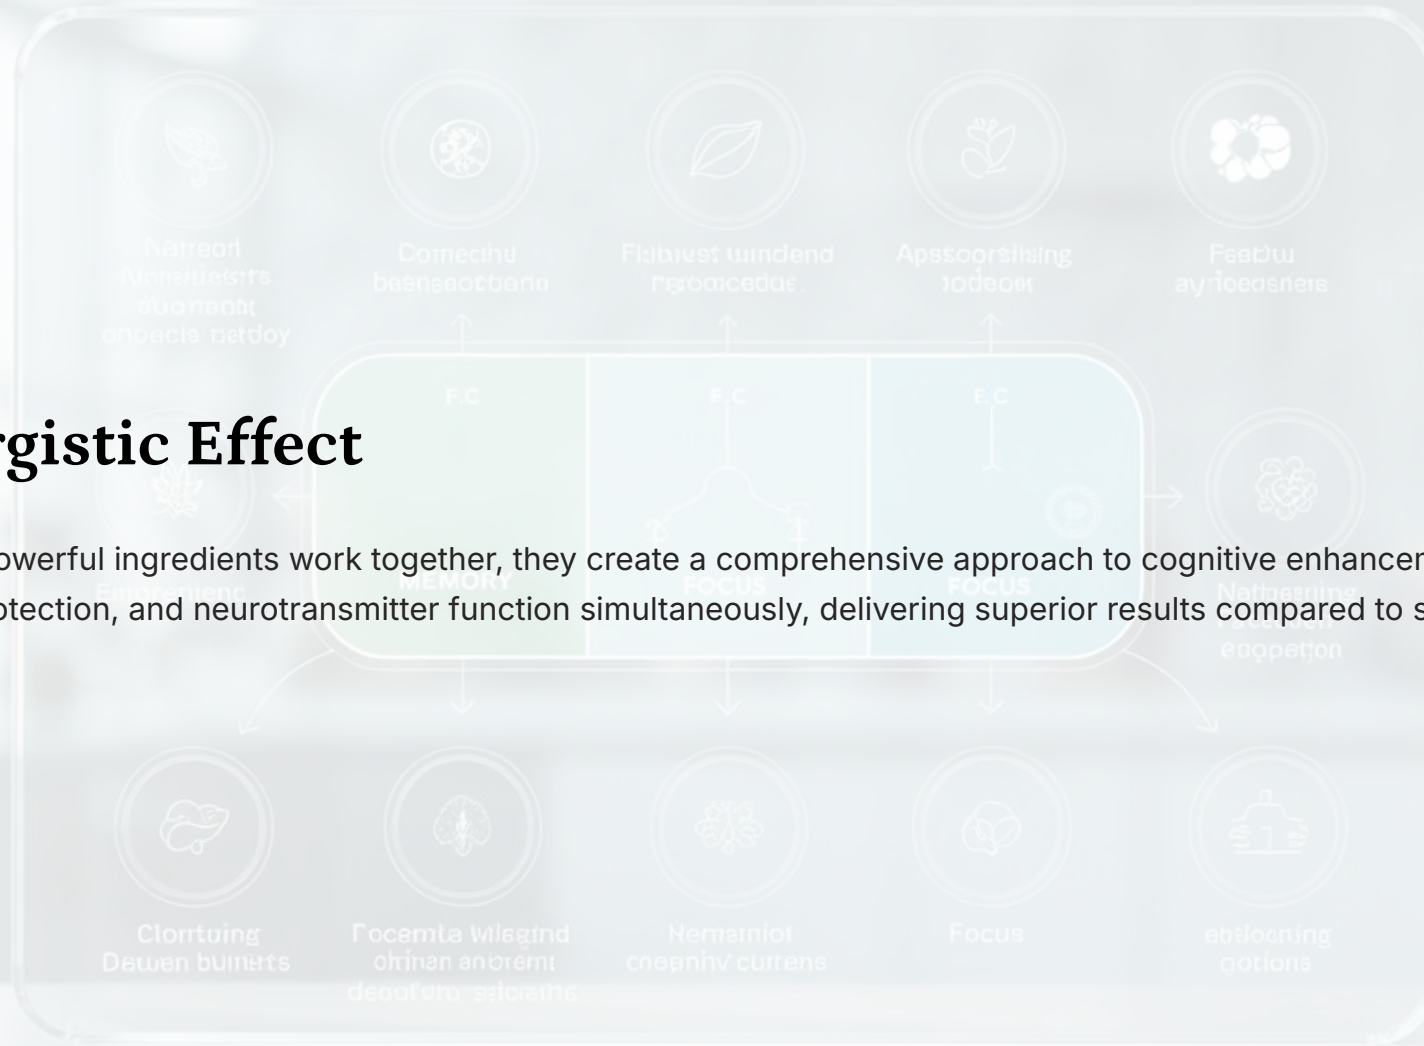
rgistic Effect

owerful ingredients work together, they create a comprehensive approach to cognitive enhancen otection, and neurotransmitter function simultaneously, delivering superior results compared to s